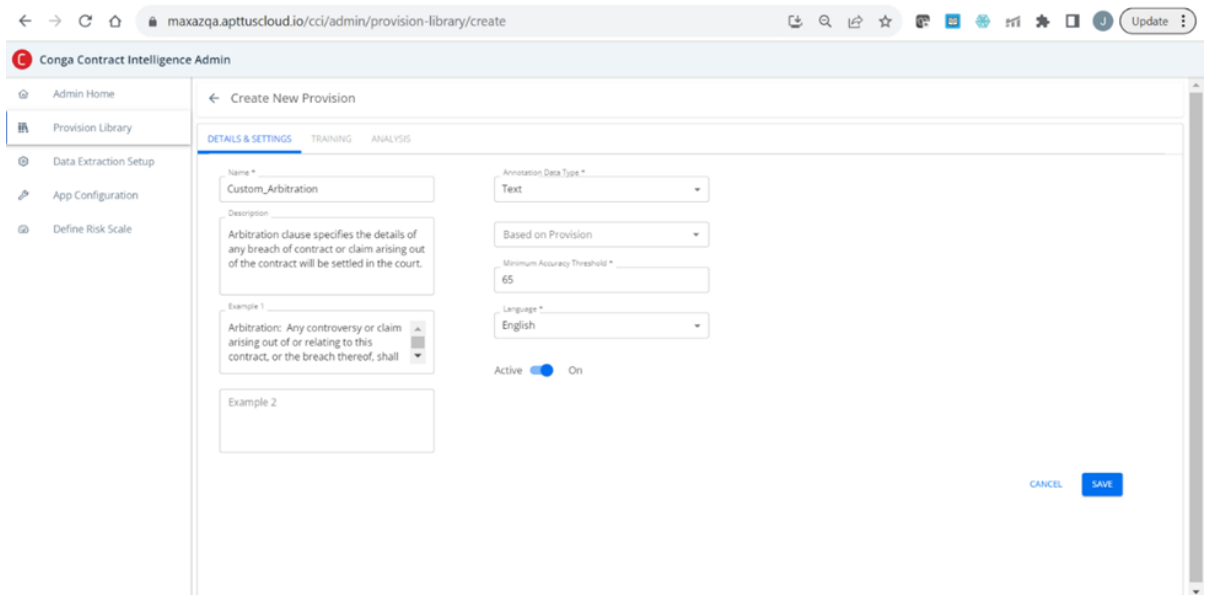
maxazqa.apttuscloud.io/cci/admin/provision-library/create

J Update

Conga Contract Intelligence Admin

Admin Home
Provision Library
Data Extraction Setup
App Configuration
Define Risk Scale

← Create New Provision

DETAILS & SETTINGS TRAINING ANALYSIS

Name *
Custom_Arbitration

Description
Arbitration clause specifies the details of any breach of contract or claim arising out of the contract will be settled in the court.

Example 1
Arbitration: Any controversy or claim arising out of or relating to this contract, or the breach thereof, shall

Example 2

Annotation Data Type *
Text

Based on Provision

Minimum Accuracy Threshold *
65

Language *
English

Active On

CANCEL SAVE